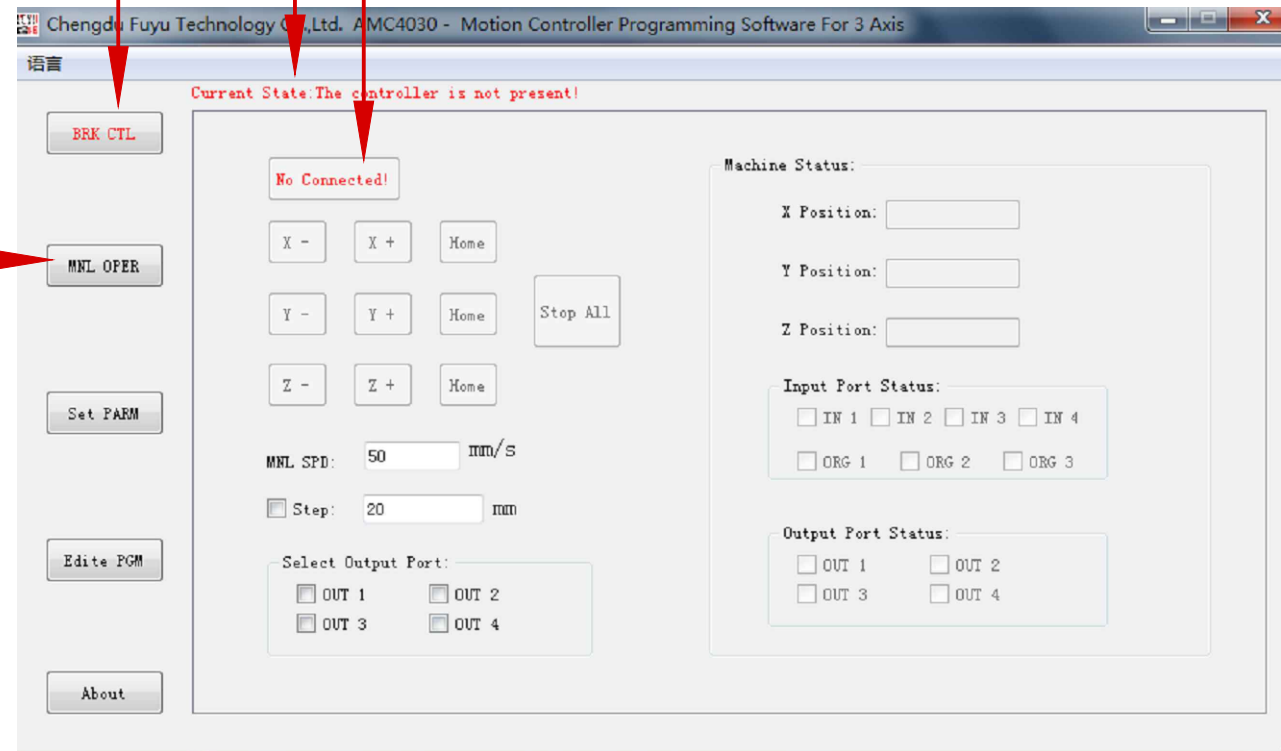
Chengdu Fuyu Technology Co.,Ltd. AMC4030 - Motion Controller Programming Software For 3 Axis

语言

Current State:The controller is not present!

BRK CTL

MNL OPER

Set PARM

Edite PGM

About

No Connected!

X - X + Home

Y - Y + Home

Z - Z + Home

Stop All

MNL SPD: 50 mm/s

Step: 20 mm

Select Output Port:
OUT 1 OUT 2
OUT 3 OUT 4

Machine Status:

X Position:

Y Position:

Z Position:

Input Port Status:
IN 1 IN 2 IN 3 IN 4
ORG 1 ORG 2 ORG 3

Output Port Status:
OUT 1 OUT 2
OUT 3 OUT 4